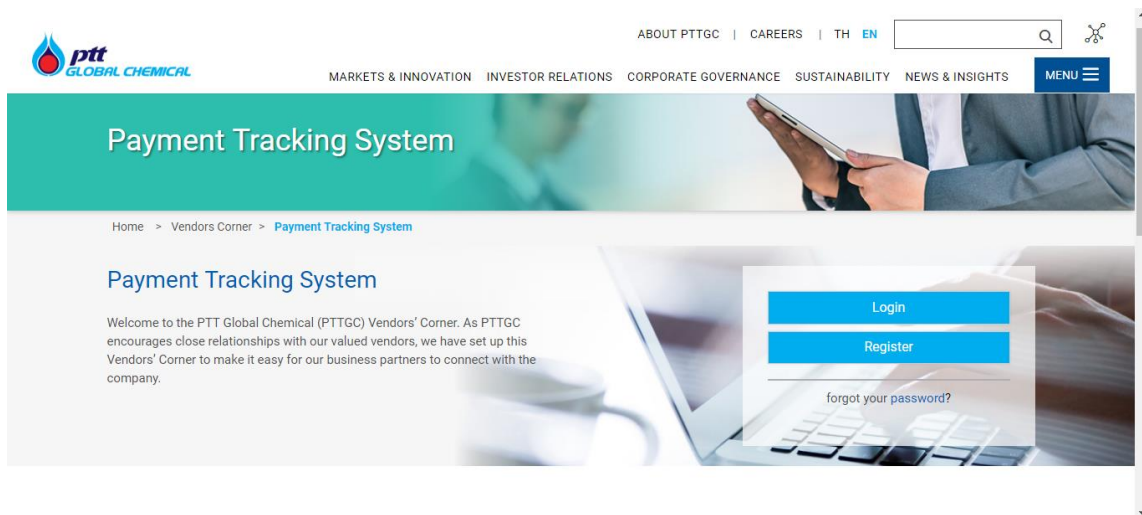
ptt GLOBAL CHEMICAL

ABOUT PTTGC | CAREERS | TH EN

MARKETS & INNOVATION INVESTOR RELATIONS CORPORATE GOVERNANCE SUSTAINABILITY NEWS & INSIGHTS MENU

Payment Tracking System

Home > Vendors Corner > Payment Tracking System

Payment Tracking System

Welcome to the PTT Global Chemical (PTTGC) Vendors' Corner. As PTTGC encourages close relationships with our valued vendors, we have set up this Vendors' Corner to make it easy for our business partners to connect with the company.

Login

Register

forgot your password?